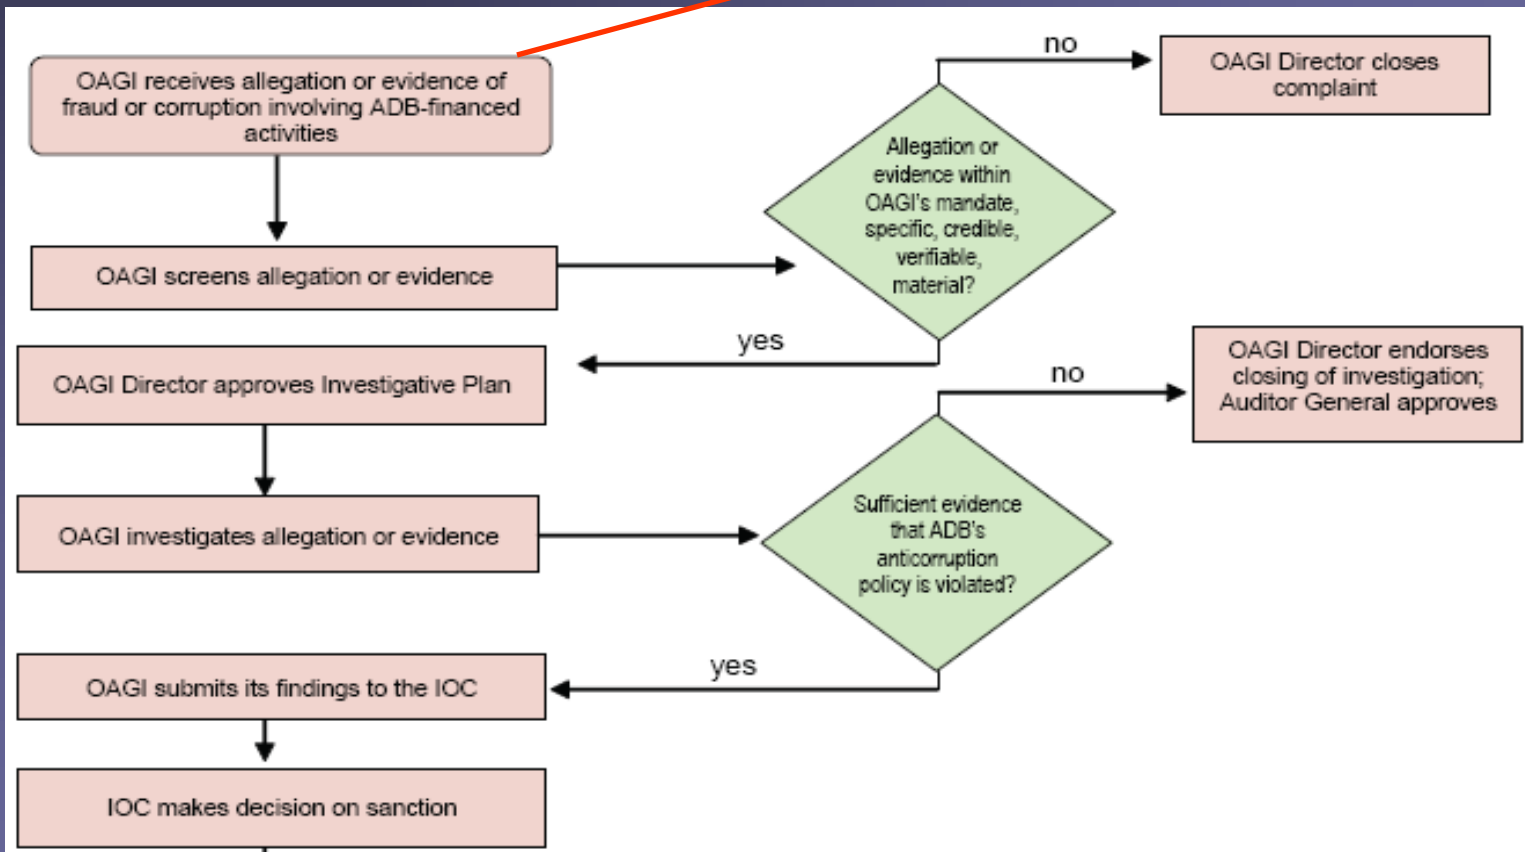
OAGI receives allegation or evidence of fraud or corruption involving ADB-financed activities

OAGI screens allegation or evidence

Allegation or evidence within OAGI's mandate, specific, credible, verifiable, material?

no

OAGI Director closes complaint

yes

OAGI Director approves Investigative Plan

OAGI investigates allegation or evidence

Sufficient evidence that ADB's anticorruption policy is violated?

no

OAGI Director endorses closing of investigation; Auditor General approves

yes

OAGI submits its findings to the IOC

IOC makes decision on sanction